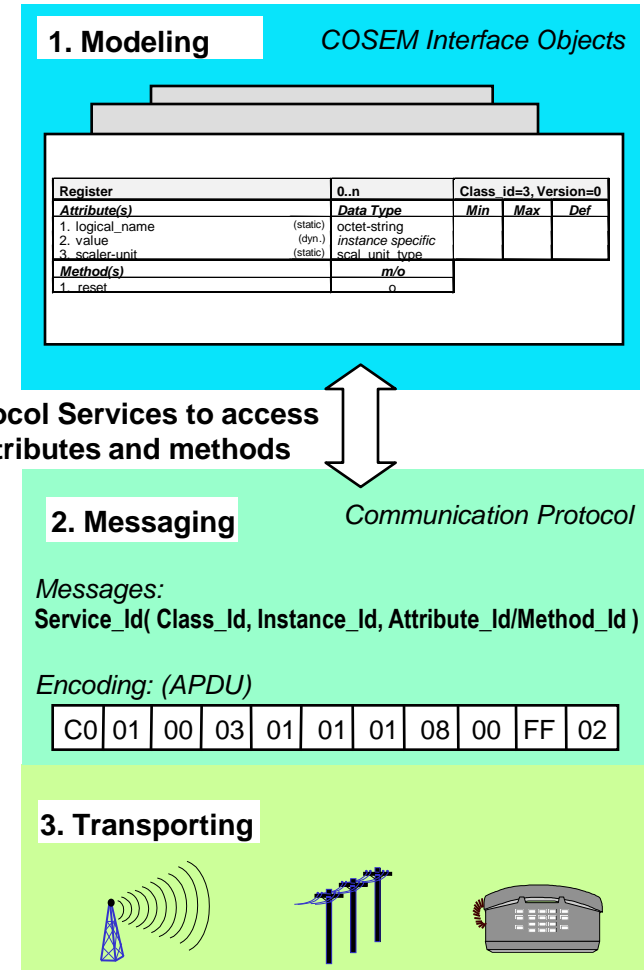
1. Modeling

COSEM Interface Objects

| Register | | 0..n | Class_id=3, Version=0 | | |
|---|---|---|---|---|---|
| *Attribute(s)* | | *Data Type* | *Min* | *Max* | *Def* |
| 1. logical_name | (static) | octet-string | | | |
| 2. value | (dyn.) | *instance specific* | | | |
| 3. scaler-unit | (static) | scal_unit_type | | | |
| *Method(s)* | | *m/o* | | | |
| 1. reset | | o | | | |

ocol Services to access
tributes and methods

2. Messaging

Communication Protocol

Messages:
Service_Id( Class_Id, Instance_Id, Attribute_Id/Method_Id )

Encoding: (APDU)

| C0 | 01 | 00 | 03 | 01 | 01 | 01 | 08 | 00 | FF | 02 |
|---|---|---|---|---|---|---|---|---|---|---|

3. Transporting